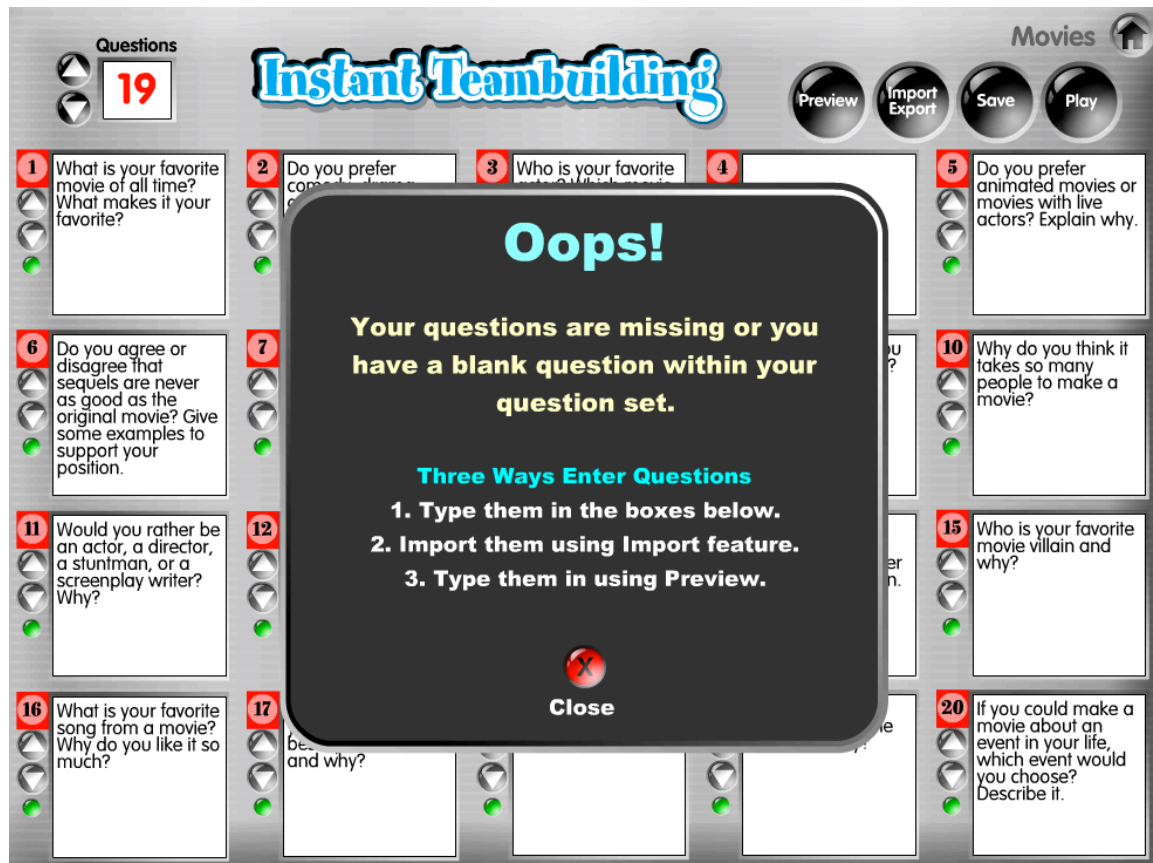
Questions
19

Instant Teambuilding

Movies

Preview
Import Export
Save
Play

1
What is your favorite movie of all time? What makes it your favorite?

2
Do you prefer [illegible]

3
Who is your favorite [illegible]

4

5
Do you prefer animated movies or movies with live actors? Explain why.

Oops!

Your questions are missing or you have a blank question within your question set.

Three Ways Enter Questions
1. Type them in the boxes below.
2. Import them using Import feature.
3. Type them in using Preview.

X
Close

6
Do you agree or disagree that sequels are never as good as the original movie? Give some examples to support your position.

7

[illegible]u
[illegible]?

10
Why do you think it takes so many people to make a movie?

11
Would you rather be an actor, a director, a stuntman, or a screenplay writer? Why?

12

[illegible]er
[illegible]n.

15
Who is your favorite movie villain and why?

16
What is your favorite song from a movie? Why do you like it so much?

17
be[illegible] and why?

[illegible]e

20
If you could make a movie about an event in your life, which event would you choose? Describe it.